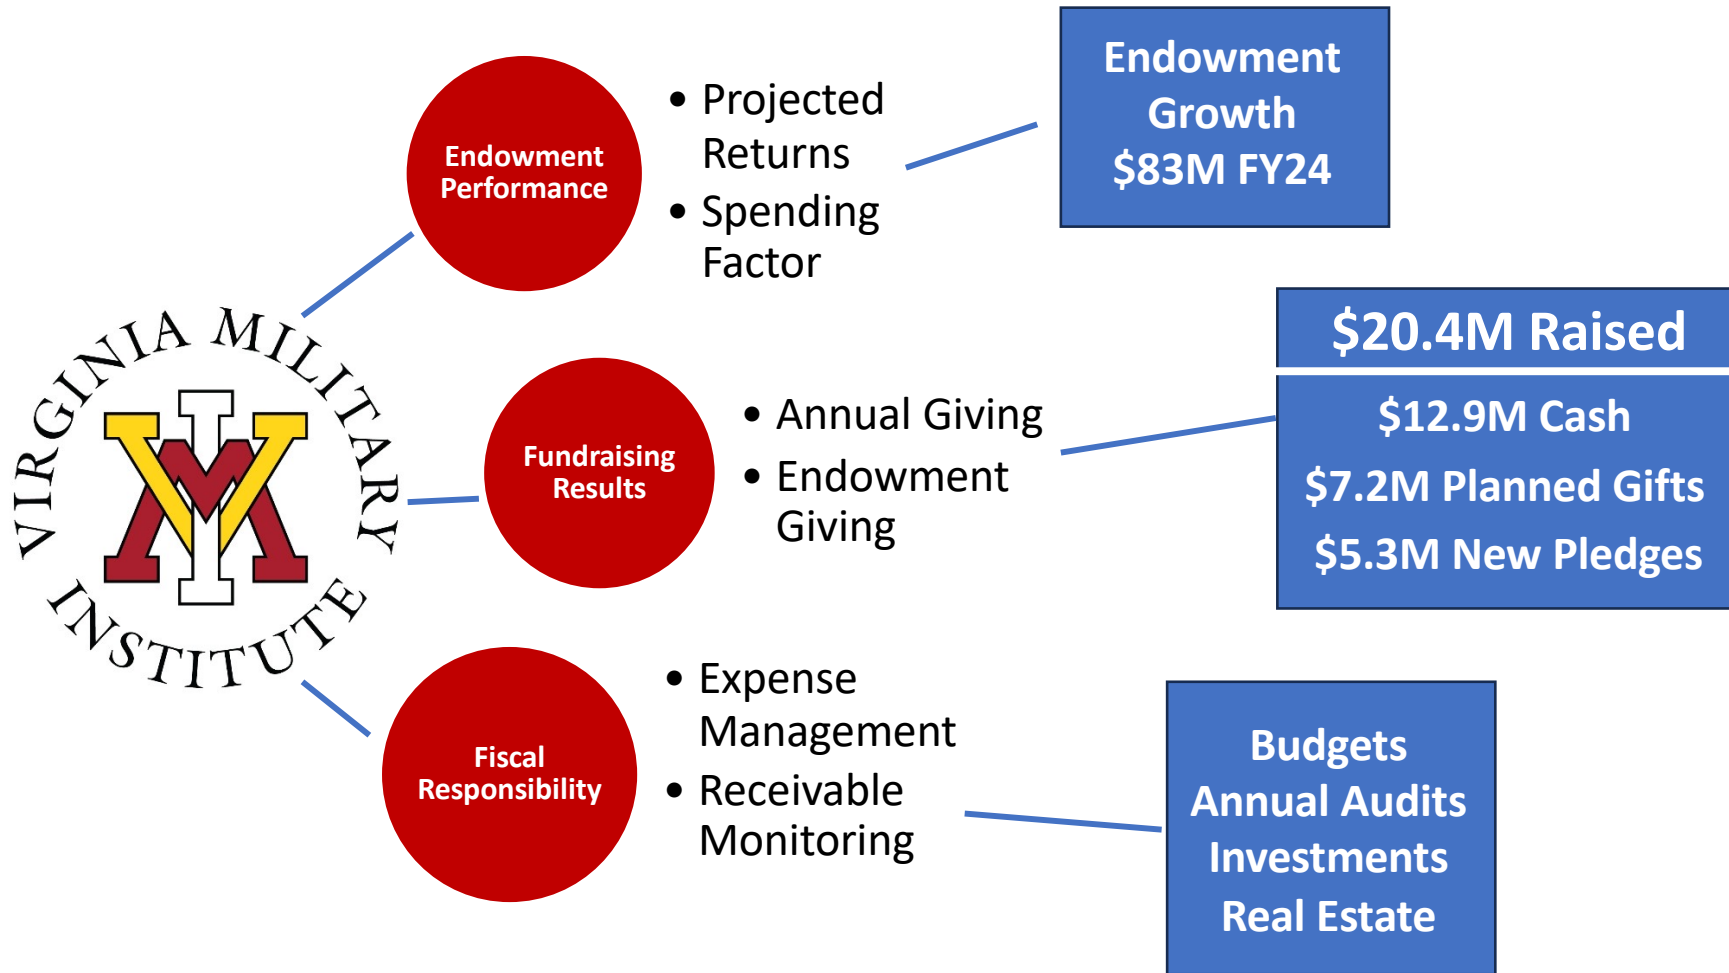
VIRGINIA MILITARY INSTITUTE

Endowment Performance

• Projected Returns
• Spending Factor

Endowment Growth
$83M FY24

Fundraising Results

• Annual Giving
• Endowment Giving

$20.4M Raised
$12.9M Cash
$7.2M Planned Gifts
$5.3M New Pledges

Fiscal Responsibility

• Expense Management
• Receivable Monitoring

Budgets
Annual Audits
Investments
Real Estate